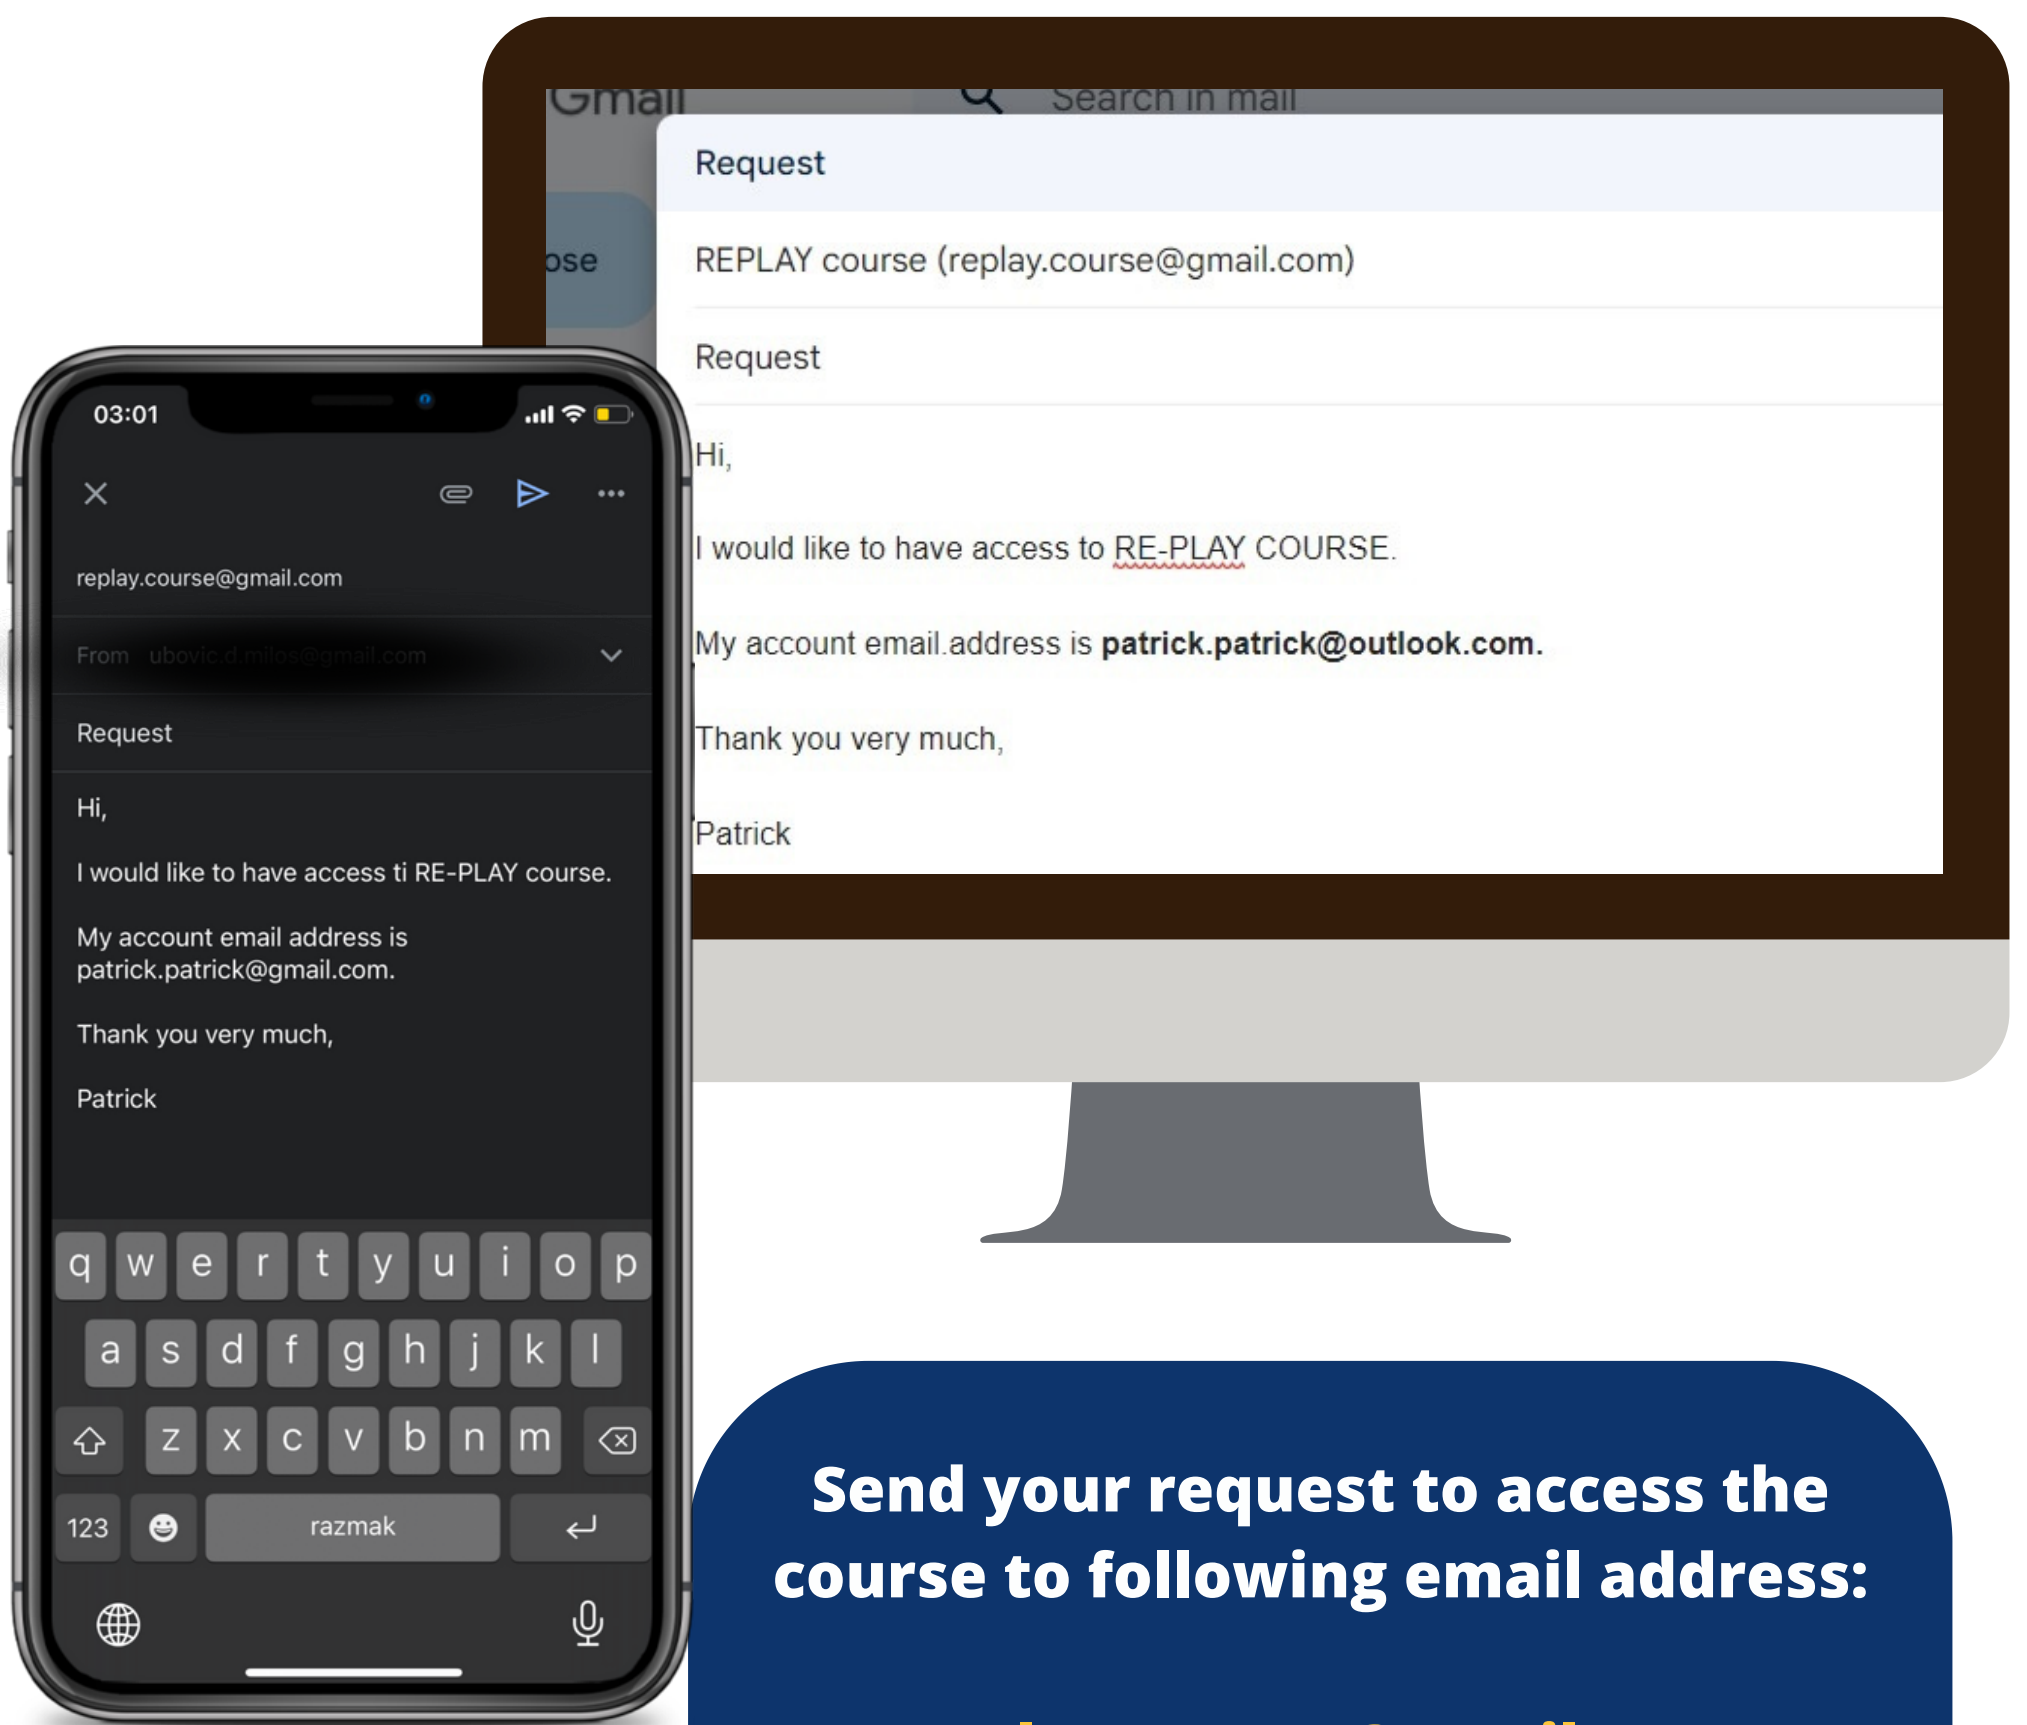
Gmail

Search in mail

ose

Request

REPLAY course (replay.course@gmail.com)

Request

Hi,

I would like to have access to RE-PLAY COURSE.

My account email address is **patrick.patrick@outlook.com.**

Thank you very much,

Patrick

03:01

replay.course@gmail.com

From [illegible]

Request

Hi,

I would like to have access ti RE-PLAY course.

My account email address is patrick.patrick@gmail.com.

Thank you very much,

Patrick

q w e r t y u i o p
a s d f g h j k l
z x c v b n m
123 razmak

Send your request to access the course to following email address:

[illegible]